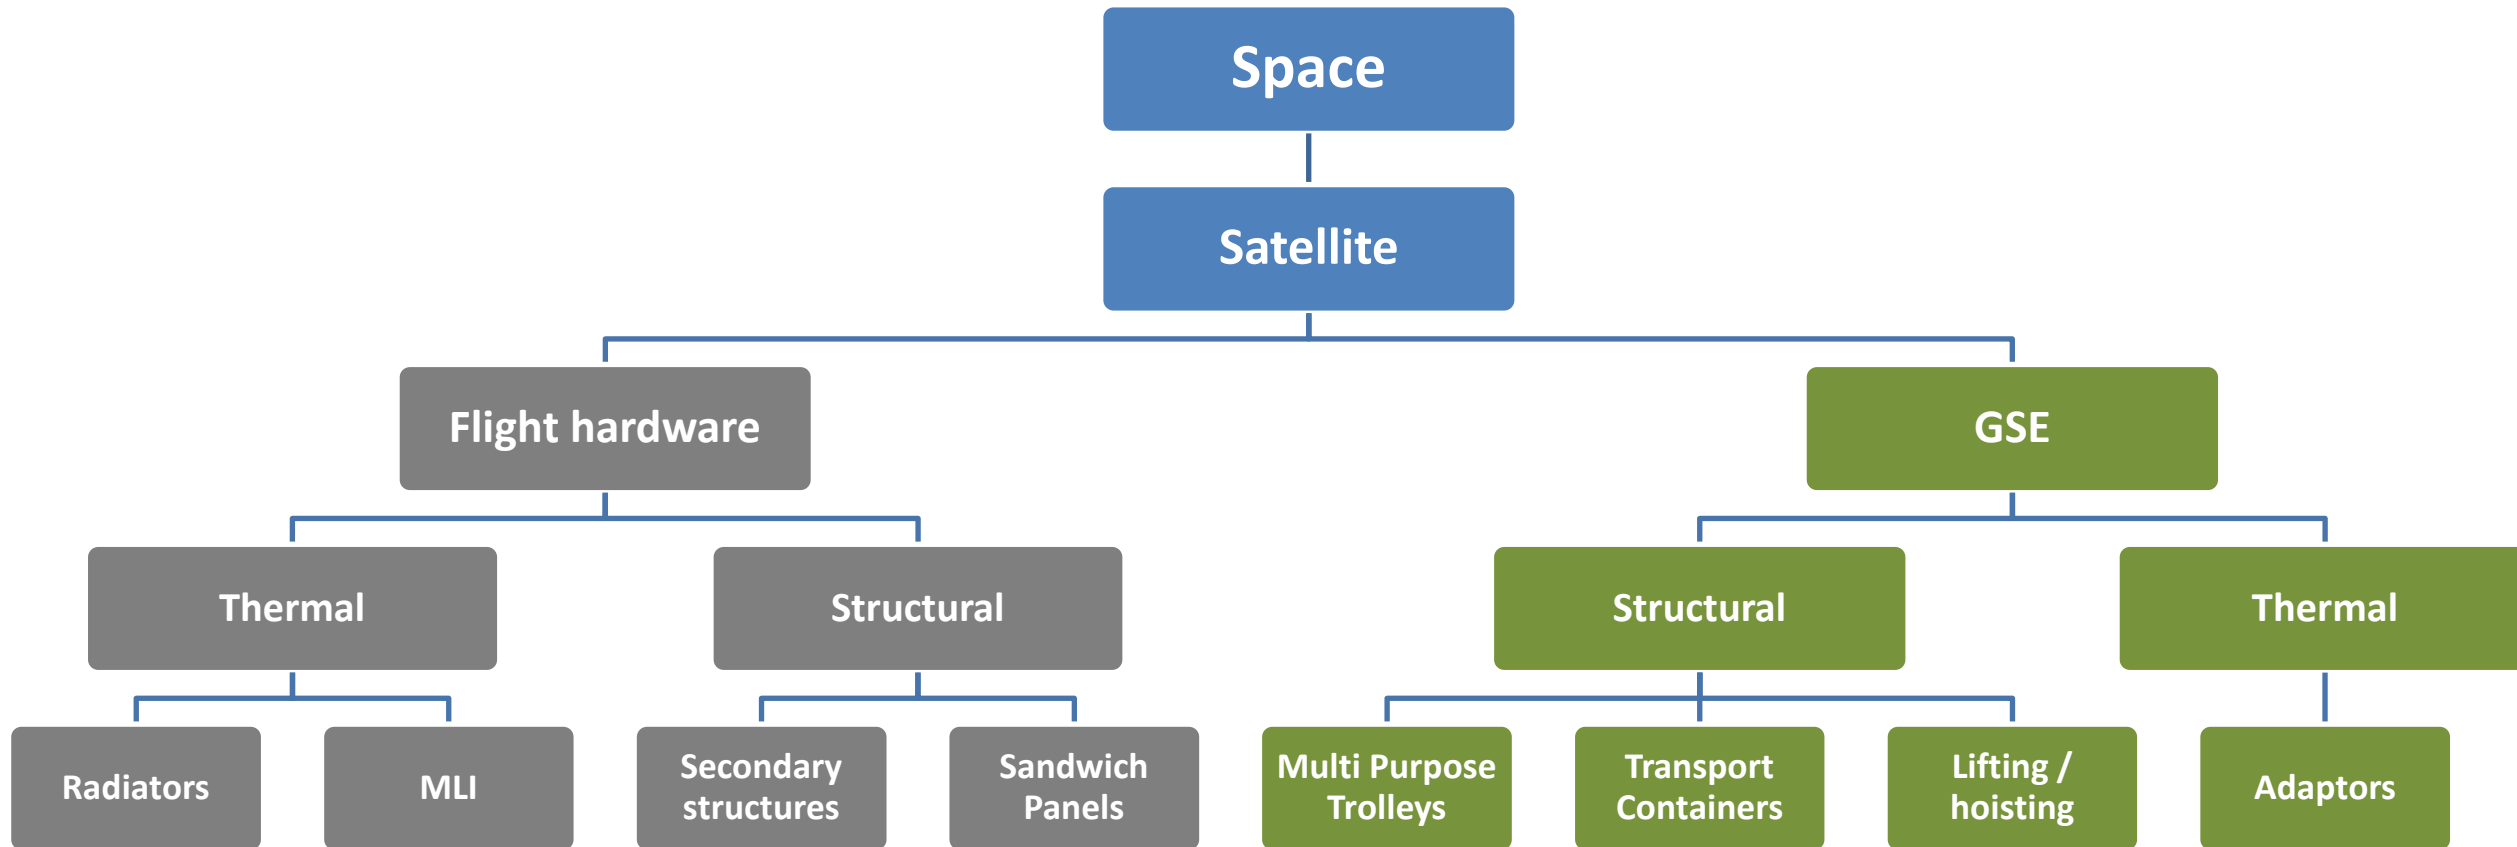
Space

Satellite

Flight hardware

GSE

Thermal

Structural

Structural

Thermal

Radiators

MLI

Secondary structures

Sandwich Panels

Multi Purpose Trolleys

Transport Containers

Lifting / hoisting

Adaptors